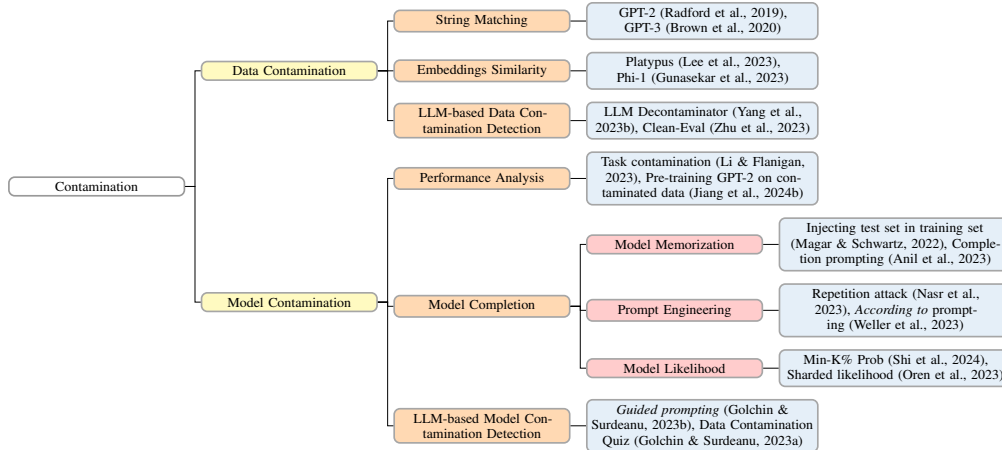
Contamination

Data Contamination

String Matching

GPT-2 (Radford et al., 2019), GPT-3 (Brown et al., 2020)

Embeddings Similarity

Platypus (Lee et al., 2023), Phi-1 (Gunasekar et al., 2023)

LLM-based Data Contamination Detection

LLM Decontaminator (Yang et al., 2023b), Clean-Eval (Zhu et al., 2023)

Model Contamination

Performance Analysis

Task contamination (Li & Flanigan, 2023), Pre-training GPT-2 on contaminated data (Jiang et al., 2024b)

Model Completion

Model Memorization

Injecting test set in training set (Magar & Schwartz, 2022), Completion prompting (Anil et al., 2023)

Prompt Engineering

Repetition attack (Nasr et al., 2023), *According to* prompting (Weller et al., 2023)

Model Likelihood

Min-K% Prob (Shi et al., 2024), Sharded likelihood (Oren et al., 2023)

LLM-based Model Contamination Detection

*Guided prompting* (Golchin & Surdeanu, 2023b), Data Contamination Quiz (Golchin & Surdeanu, 2023a)